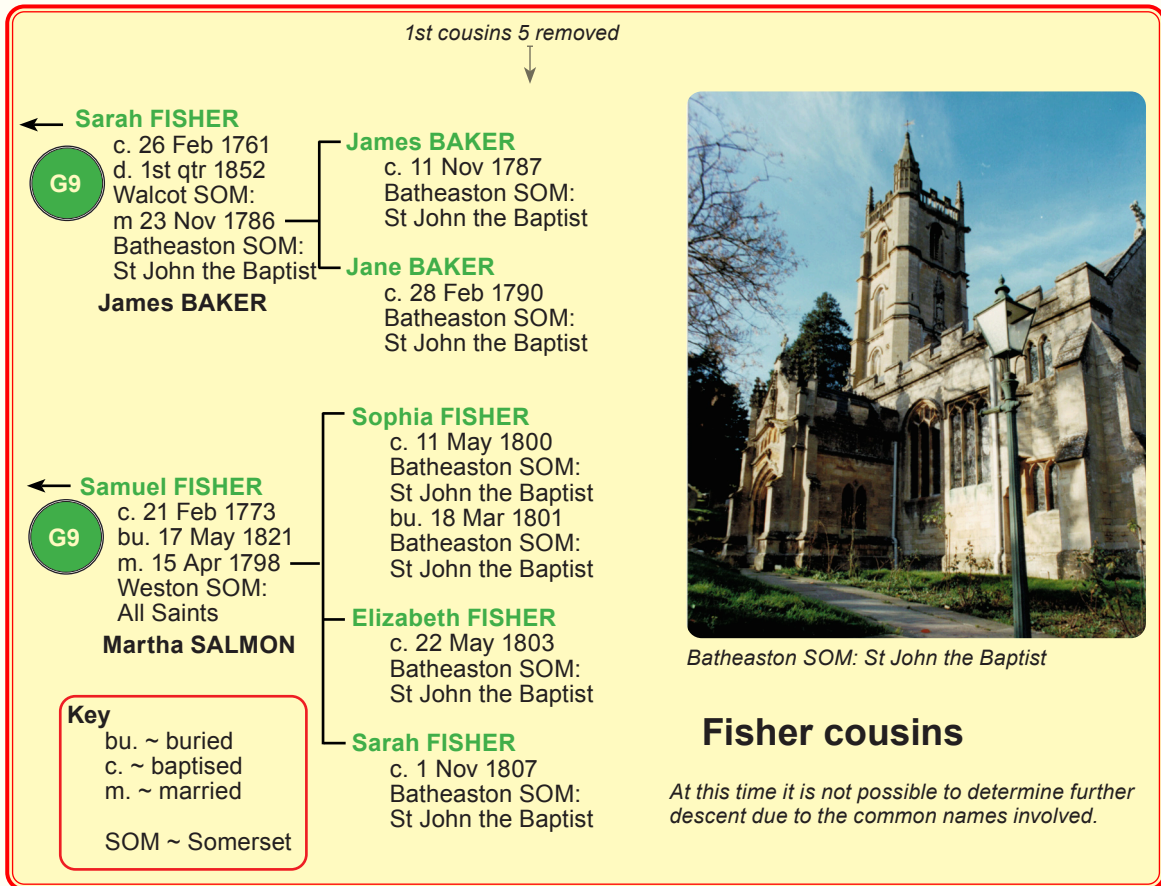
1st cousins 5 removed

Sarah FISHER
G9
c. 26 Feb 1761
d. 1st qtr 1852
Walcot SOM:
m 23 Nov 1786
Batheaston SOM:
St John the Baptist
James BAKER

James BAKER
c. 11 Nov 1787
Batheaston SOM:
St John the Baptist

Jane BAKER
c. 28 Feb 1790
Batheaston SOM:
St John the Baptist

Samuel FISHER
G9
c. 21 Feb 1773
bu. 17 May 1821
m. 15 Apr 1798
Weston SOM:
All Saints
Martha SALMON

Sophia FISHER
c. 11 May 1800
Batheaston SOM:
St John the Baptist
bu. 18 Mar 1801
Batheaston SOM:
St John the Baptist

Elizabeth FISHER
c. 22 May 1803
Batheaston SOM:
St John the Baptist

Sarah FISHER
c. 1 Nov 1807
Batheaston SOM:
St John the Baptist

Key
bu. ~ buried
c. ~ baptised
m. ~ married

SOM ~ Somerset

Batheaston SOM: St John the Baptist

Fisher cousins

At this time it is not possible to determine further descent due to the common names involved.